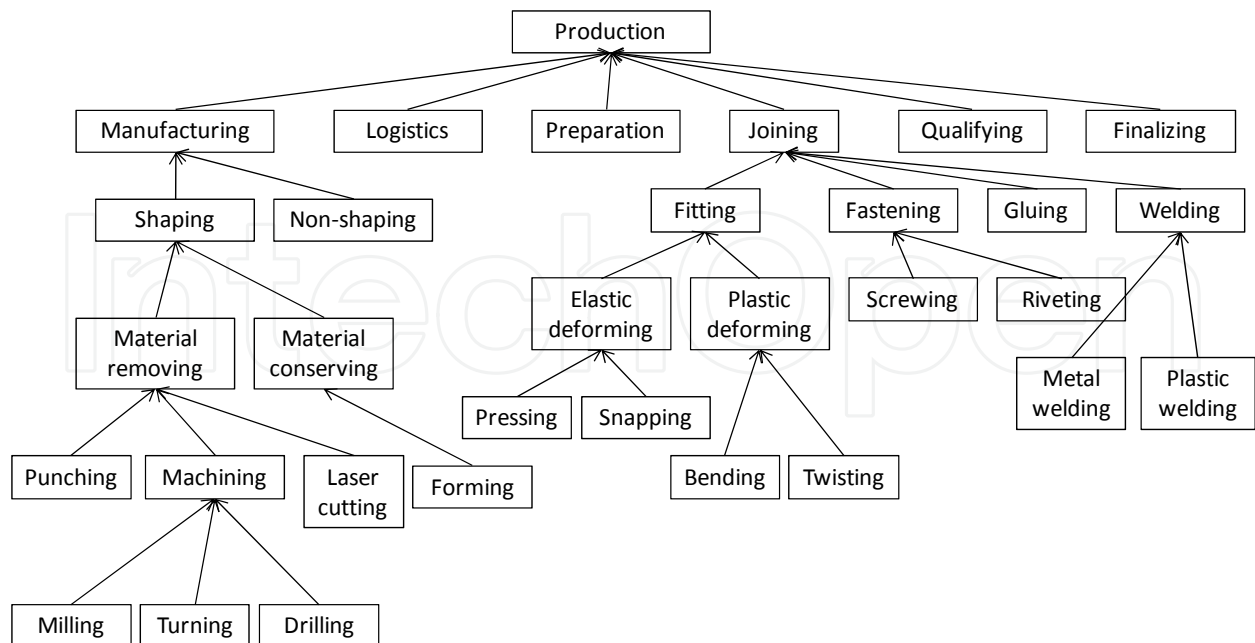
Production

Manufacturing
Logistics
Preparation
Joining
Qualifying
Finalizing

Shaping
Non-shaping

Material removing
Material conserving

Punching
Machining
Laser cutting
Forming

Milling
Turning
Drilling

Fitting
Fastening
Gluing
Welding

Elastic deforming
Plastic deforming

Pressing
Snapping

Bending
Twisting

Screwing
Riveting

Metal welding
Plastic welding

IntechOpen